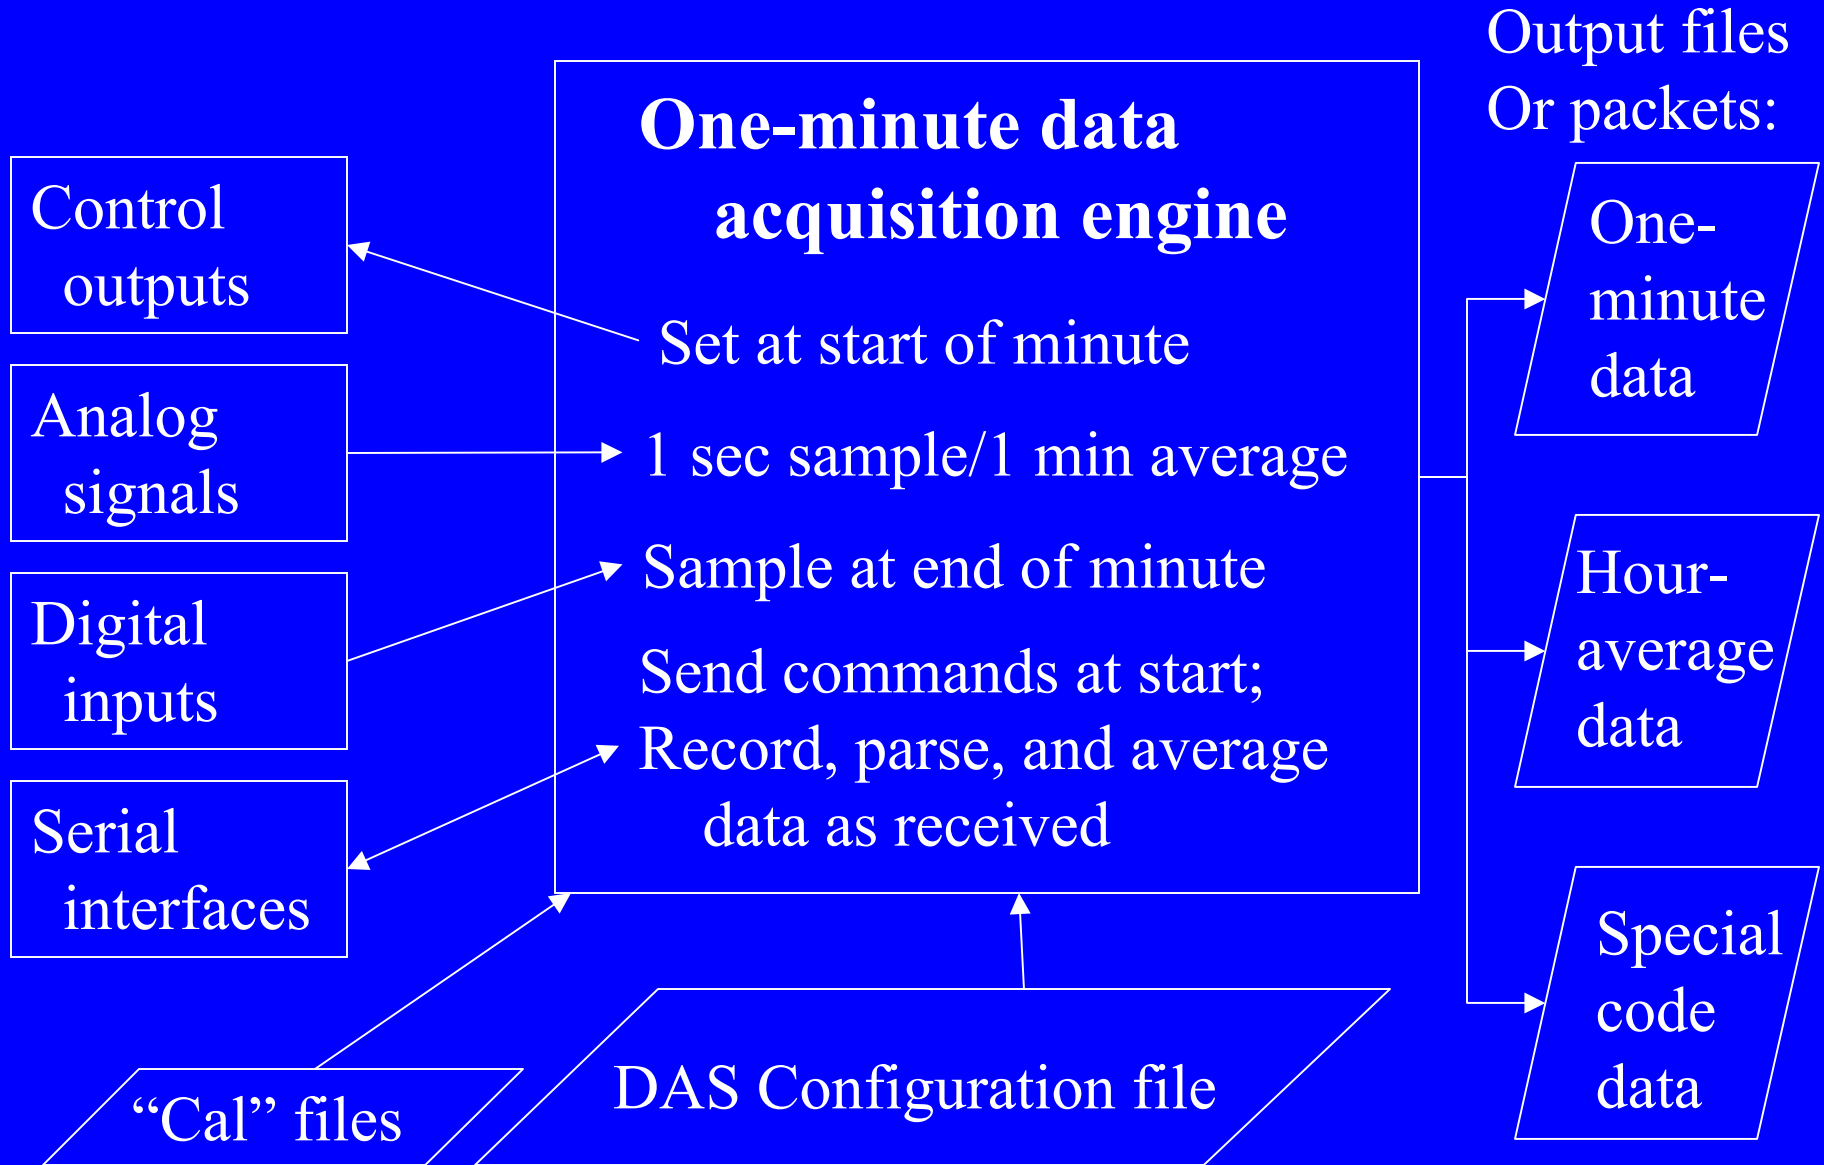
Control outputs

Analog signals

Digital inputs

Serial interfaces

One-minute data acquisition engine

Set at start of minute

1 sec sample/1 min average

Sample at end of minute

Send commands at start; Record, parse, and average data as received

Output files Or packets:

One-minute data

Hour-average data

Special code data

“Cal” files

DAS Configuration file